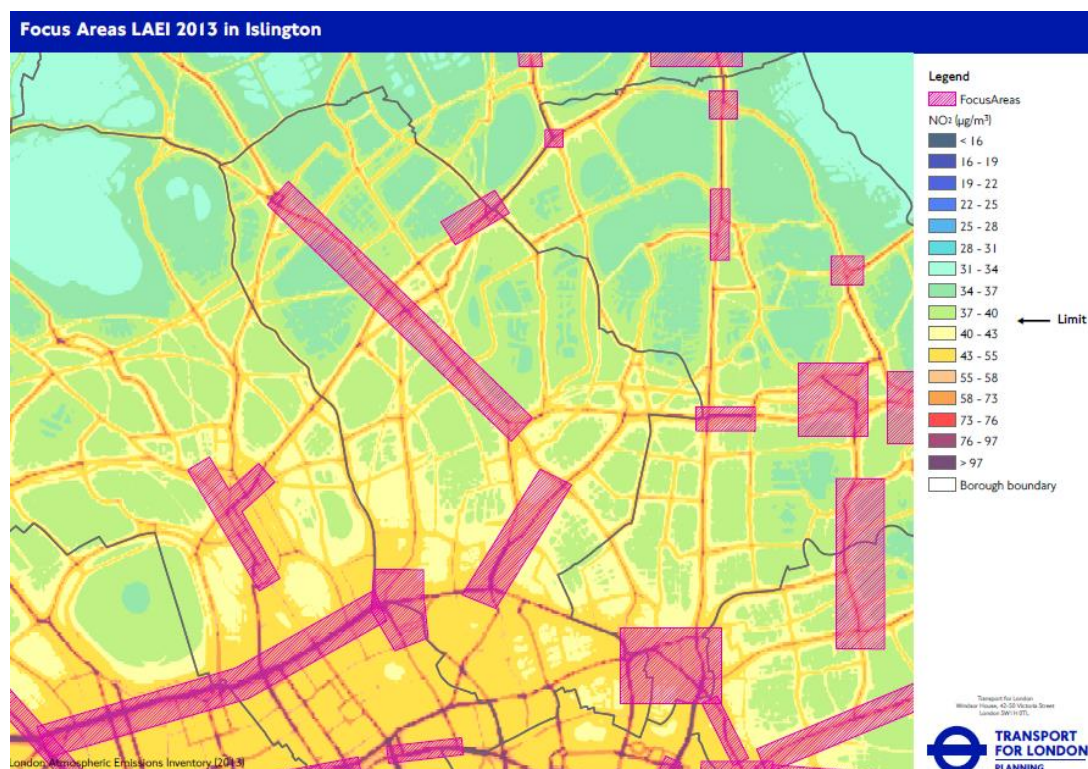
Focus Areas LAEI 2013 in Islington

Legend
FocusAreas
NO2 ($\mu g/m^3$)
< 16
16 - 19
19 - 22
22 - 25
25 - 28
28 - 31
31 - 34
34 - 37
37 - 40
40 - 43
43 - 55
55 - 58
58 - 73
73 - 76
76 - 97
> 97
Borough boundary

Limit

London Atmospheric Emissions Inventory (2013)

Transport for London
Windsor House, 42-50 Victoria Street
London SW1H 0TL

TRANSPORT FOR LONDON
PLANNING